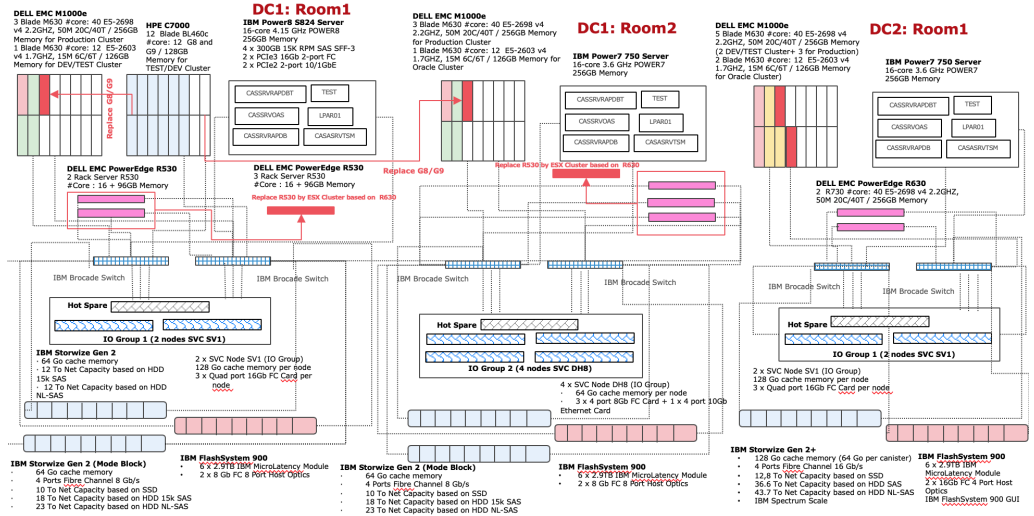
DC1: Room1

DELL EMC M1000e
3 Blade M630 #core: 40 E5-2698 v4 2.2GHZ, 50M 20C/40T / 256GB Memory for Production Cluster
1 Blade M630 #core: 12 E5-2603 v4 1.7GHZ, 15M 6C/6T / 126GB Memory for DEV/TEST Cluster

HPE C7000
12 Blade BL460c
#core: 12 G8 and G9 / 128GB Memory for TEST/DEV Cluster

IBM Power8 S824 Server
16-core 4.15 GHz POWER8
256GB Memory
4 x 300GB 15K RPM SAS SFF-3
2 x PCIe3 16Gb 2-port FC
2 x PCIe2 2-port 10/1GbE

CASSRVRAPDBT | TEST
CASSRVOAS | LPAR01
CASSRVRAPDB | CASSRVTSM

Replace G8/G9

DELL EMC PowerEdge R530
2 Rack Server R530
#Core : 16 + 96GB Memory

DELL EMC PowerEdge R530
3 Rack Server R530
#Core : 16 + 96GB Memory

Replace R530 by ESX Cluster based on R630

Replace G8/G9

IBM Brocade Switch
IBM Brocade Switch

Hot Spare

IO Group 1 (2 nodes SVC SV1)

IBM Storwize Gen 2
· 64 Go cache memory
· 12 To Net Capacity based on HDD 15k SAS
· 12 To Net Capacity based on HDD NL-SAS

2 x SVC Node SV1 (IO Group)
128 Go cache memory per node
3 x Quad port 16Gb FC Card per node

IBM Storwize Gen 2 (Mode Block)
· 64 Go cache memory
· 4 Ports Fibre Channel 8 Gb/s
· 10 To Net Capacity based on SSD
· 18 To Net Capacity based on HDD 15k SAS
· 23 To Net Capacity based on HDD NL-SAS

IBM FlashSystem 900
· 6 x 2.9TB IBM MicroLatency Module
· 2 x 8 Gb FC 8 Port Host Optics

DC1: Room2

DELL EMC M1000e
3 Blade M630 #core: 40 E5-2698 v4 2.2GHZ, 50M 20C/40T / 256GB Memory for Production Cluster
1 Blade M630 #core: 12 E5-2603 v4 1.7GHZ, 15M 6C/6T / 126GB Memory for Oracle Cluster

IBM Power7 750 Server
16-core 3.6 GHz POWER7
256GB Memory

CASSRVRAPDBT | TEST
CASSRVOAS | LPAR01
CASSRVRAPDB | CASAsRVTSM

Replace R530 by ESX Cluster based on R630

IBM Brocade Switch
IBM Brocade Switch

Hot Spare

IO Group 2 (4 nodes SVC DH8)

4 x SVC Node DH8 (IO Group)
· 64 Go cache memory per node
· 3 x 4 port 8Gb FC Card + 1 x 4 port 10Gb Ethernet Card

IBM Storwize Gen 2 (Mode Block)
· 64 Go cache memory
· 4 Ports Fibre Channel 8 Gb/s
· 10 To Net Capacity based on SSD
· 18 To Net Capacity based on HDD 15k SAS
· 23 To Net Capacity based on HDD NL-SAS

IBM FlashSystem 900
· 6 x 2.9TB IBM MicroLatency Module
· 2 x 8 Gb FC 8 Port Host Optics

DC2: Room1

DELL EMC M1000e
5 Blade M630 #core: 40 E5-2698 v4 2.2GHZ, 50M 20C/40T / 256GB Memory (2 DEV/TEST Cluster+ 3 for Production)
2 Blade M630 #core: 12 E5-2603 v4 1.7GHZ, 15M 6C/6T / 126GB Memory (for Oracle Cluster)

IBM Power7 750 Server
16-core 3.6 GHz POWER7
256GB Memory

CASSRVRAPDBT | TEST
CASSRVOAS | LPAR01
CASSRVRAPDB | CASAsRVTSM

DELL EMC PowerEdge R630
2 R730 #core: 40 E5-2698 v4 2.2GHZ, 50M 20C/40T / 256GB Memory

IBM Brocade Switch
IBM Brocade Switch

Hot Spare

IO Group 1 (2 nodes SVC SV1)

2 x SVC Node SV1 (IO Group)
128 Go cache memory per node
3 x Quad port 16Gb FC Card per node

IBM Storwize Gen 2+
· 128 Go cache memory (64 Go per canister)
· 4 Ports Fibre Channel 16 Gb/s
· 12,8 To Net Capacity based on SSD
· 36.6 To Net Capacity based on HDD SAS
· 43.7 To Net Capacity based on HDD NL-SAS
· IBM Spectrum Scale

IBM FlashSystem 900
· 6 x 2.9TB IBM MicroLatency Module
· 2 x 16Gb FC 4 Port Host Optics
· IBM FlashSystem 900 GUI